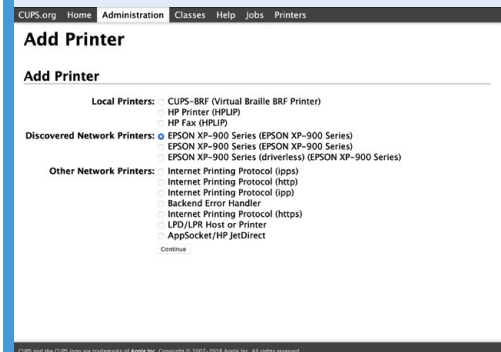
CUPS.org Home Administration Classes Help Jobs Printers

Add Printer

Add Printer

Local Printers: CUPS-BRF (Virtual Braille BRF Printer)
HP Printer (HPLIP)
HP Fax (HPLIP)

Discovered Network Printers: EPSON XP-900 Series (EPSON XP-900 Series)
EPSON XP-900 Series (EPSON XP-900 Series)
EPSON XP-900 Series (driverless) (EPSON XP-900 Series)

Other Network Printers: Internet Printing Protocol (ipps)
Internet Printing Protocol (http)
Internet Printing Protocol (ipp)
Backend Error Handler
Internet Printing Protocol (https)
LPD/LPR Host or Printer
AppSocket/HP JetDirect

Continue

CUPS and the CUPS logo are trademarks of Apple Inc. Copyright © 2007-2018 Apple Inc. All rights reserved.